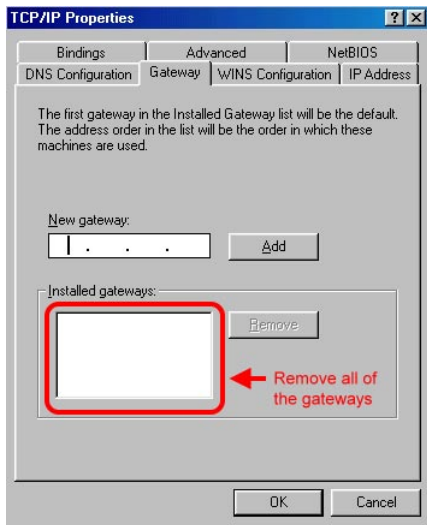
TCP/IP Properties ? X

Bindings | Advanced | NetBIOS
DNS Configuration | Gateway | WINS Configuration | IP Address

The first gateway in the Installed Gateway list will be the default. The address order in the list will be the order in which these machines are used.

New gateway:

. . .

Add

Installed gateways:

Remove

Remove all of the gateways

OK

Cancel